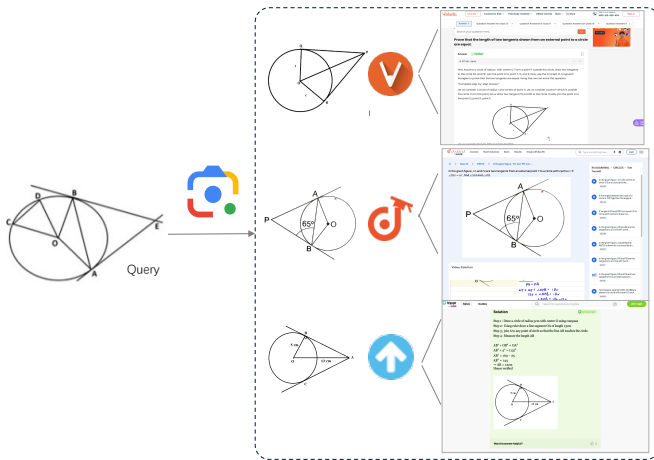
D
B
C
O
E
A
Query

P
T
O
Q
R

Prove that the length of two tangents drawn from an external point to a circle are equal.

A
P
65°
O
B

In the given figure, PA and PB are tangents from an external point P to a circle with centre O. If ∠APB = 65°, find ∠AOB.

A
P
65°
O
B

Video Solution

5 cm
O
13 cm
A
B

Solution

$AB^2 + OB^2 = OA^2$